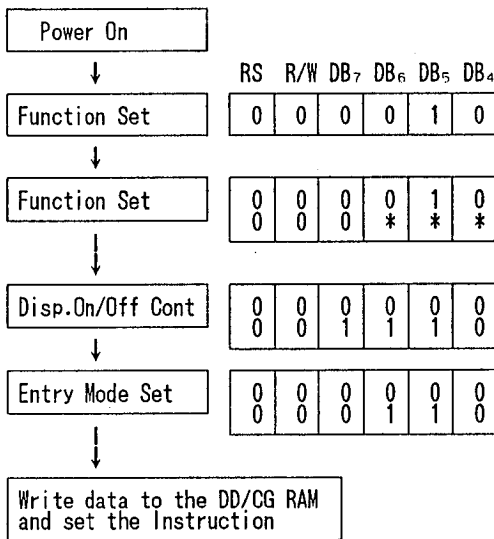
Power On

Function Set

Function Set

Disp.On/Off Cont

Entry Mode Set

Write data to the DD/CG RAM and set the Instruction

| RS | R/W | $DB_7$ | $DB_6$ | $DB_5$ | $DB_4$ |
|---|---|---|---|---|---|
| 0 | 0 | 0 | 0 | 1 | 0 |
| 0<br>0 | 0<br>0 | 0<br>0 | 0<br>* | 1<br>* | 0<br>* |
| 0<br>0 | 0<br>0 | 0<br>1 | 0<br>1 | 0<br>1 | 0<br>0 |
| 0<br>0 | 0<br>0 | 0<br>0 | 0<br>1 | 0<br>1 | 0<br>0 |